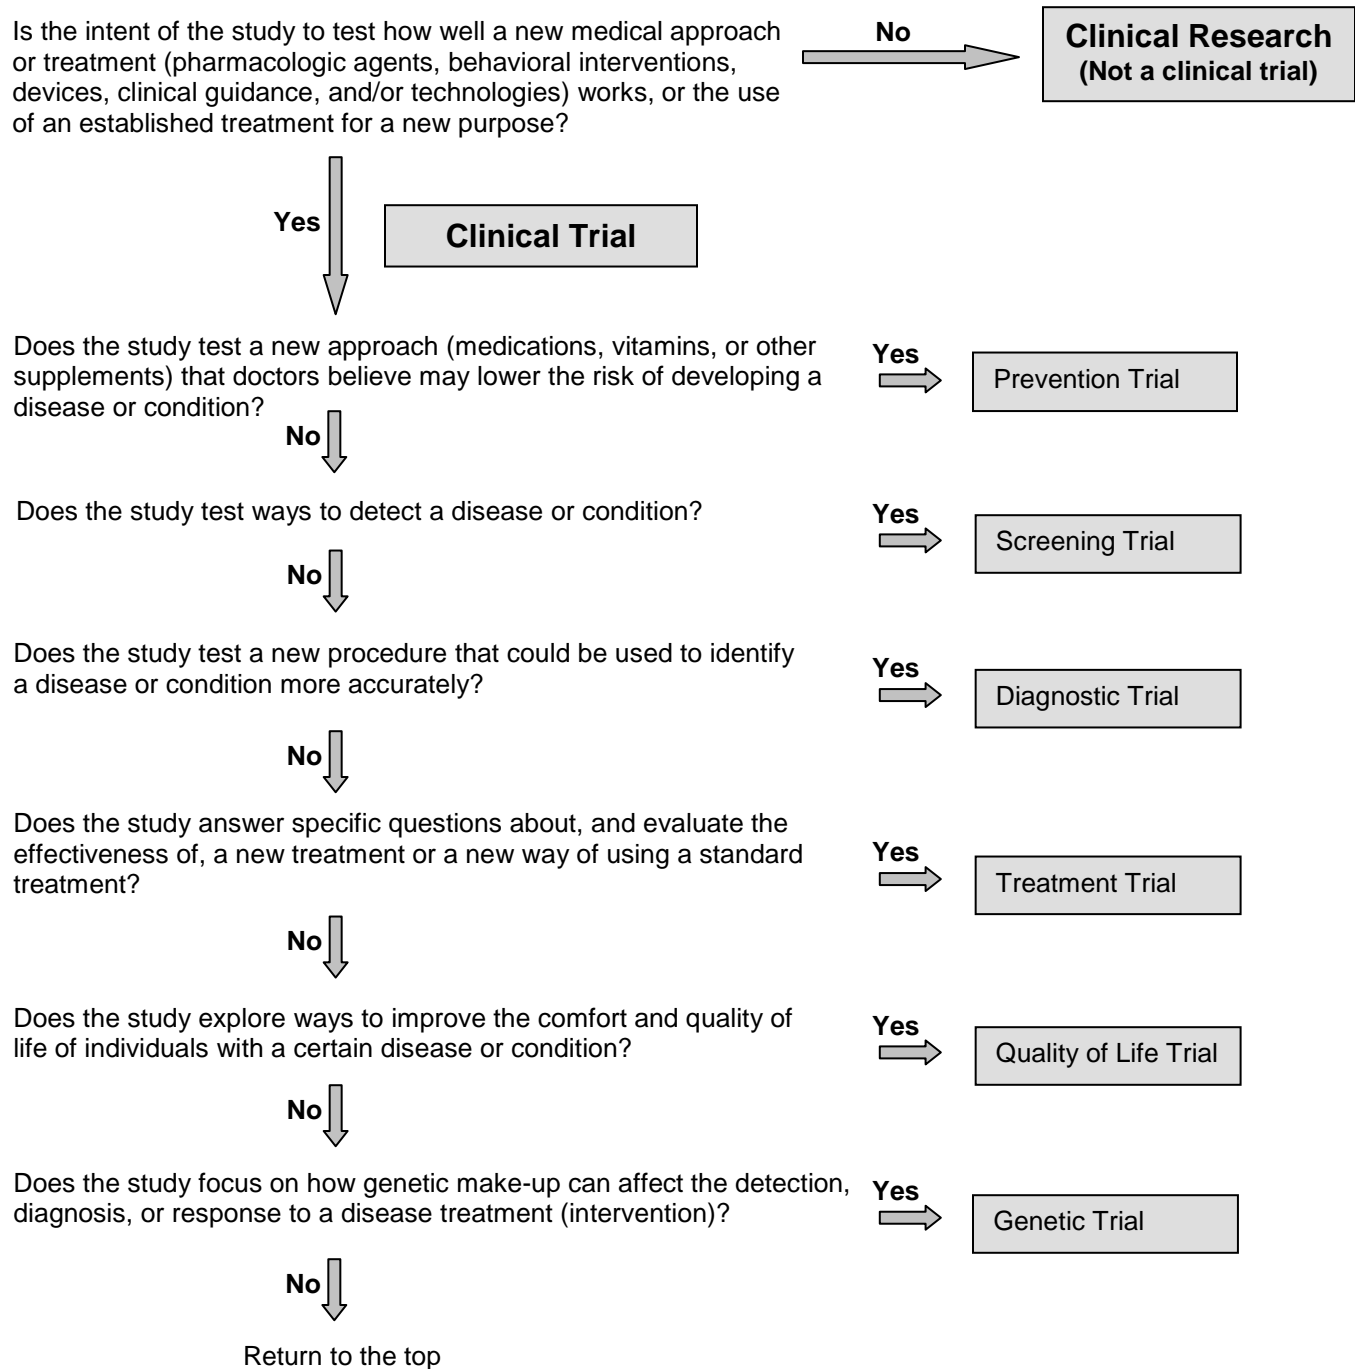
Is the intent of the study to test how well a new medical approach or treatment (pharmacologic agents, behavioral interventions, devices, clinical guidance, and/or technologies) works, or the use of an established treatment for a new purpose?

No

Clinical Research
(Not a clinical trial)

Yes

Clinical Trial

Does the study test a new approach (medications, vitamins, or other supplements) that doctors believe may lower the risk of developing a disease or condition?

Yes

Prevention Trial

No

Does the study test ways to detect a disease or condition?

Yes

Screening Trial

No

Does the study test a new procedure that could be used to identify a disease or condition more accurately?

Yes

Diagnostic Trial

No

Does the study answer specific questions about, and evaluate the effectiveness of, a new treatment or a new way of using a standard treatment?

Yes

Treatment Trial

No

Does the study explore ways to improve the comfort and quality of life of individuals with a certain disease or condition?

Yes

Quality of Life Trial

No

Does the study focus on how genetic make-up can affect the detection, diagnosis, or response to a disease treatment (intervention)?

Yes

Genetic Trial

No

Return to the top